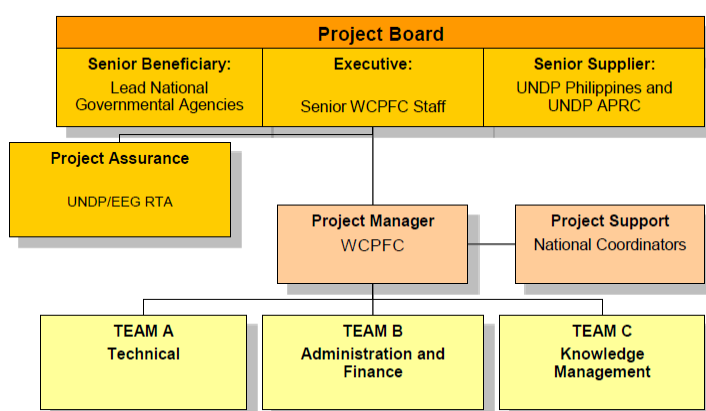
Project Board

Senior Beneficiary:
Lead National Governmental Agencies

Executive:
Senior WCPFC Staff

Senior Supplier:
UNDP Philippines and UNDP APRC

Project Assurance
UNDP/EEG RTA

Project Manager
WCPFC

Project Support
National Coordinators

TEAM A
Technical

TEAM B
Administration and Finance

TEAM C
Knowledge Management